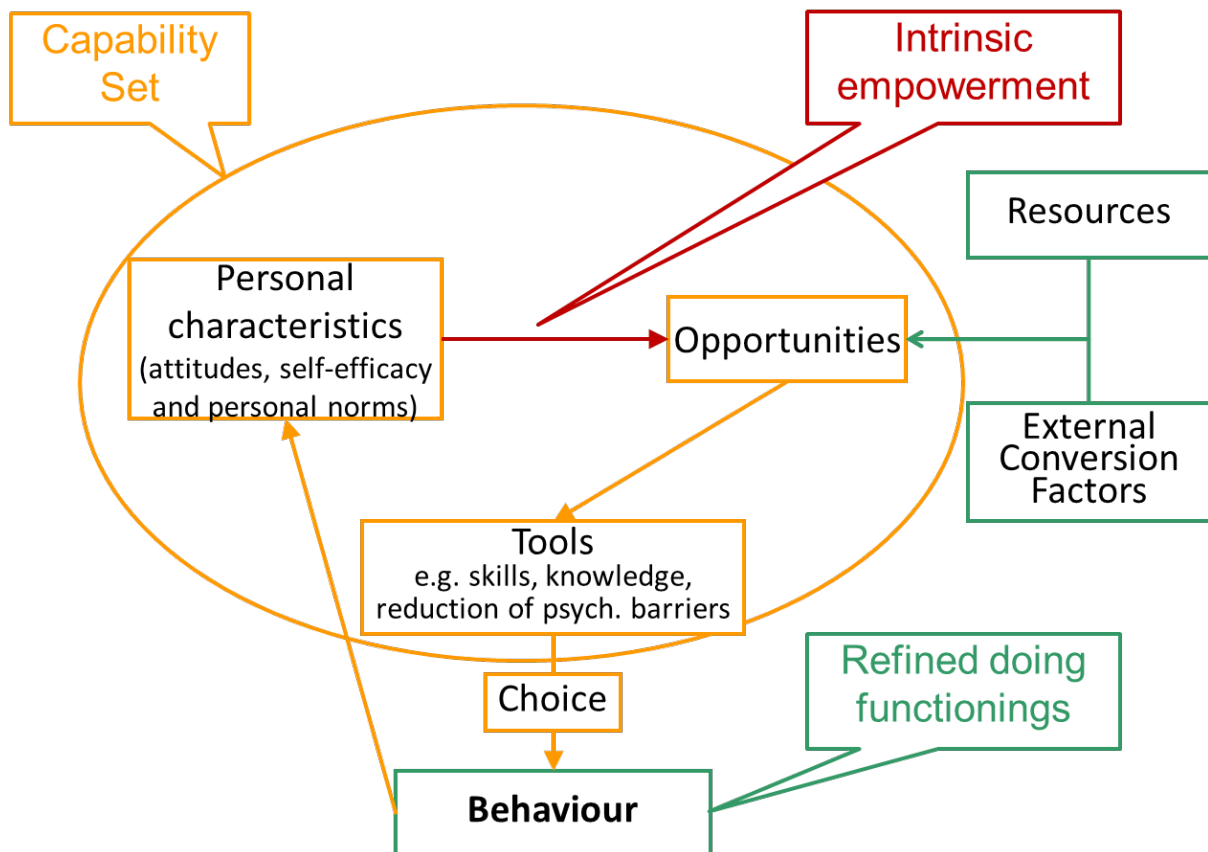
Capability Set

Intrinsic empowerment

Resources

Personal characteristics (attitudes, self-efficacy and personal norms)

Opportunities

External Conversion Factors

Tools
e.g. skills, knowledge, reduction of psych. barriers

Choice

Refined doing functionings

Behaviour